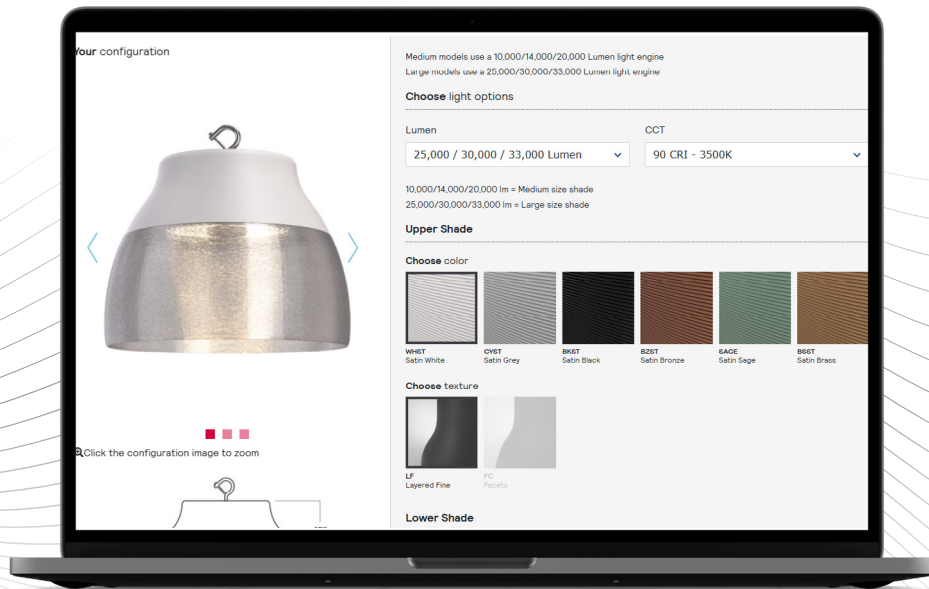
Your configuration

Click the configuration image to zoom

Medium models use a 10,000/14,000/20,000 Lumen light engine
Large models use a 25,000/30,000/33,000 Lumen light engine

Choose light options

Lumen
25,000 / 30,000 / 33,000 Lumen

CCT
90 CRI - 3500K

10,000/14,000/20,000 lm = Medium size shade
25,000/30,000/33,000 lm = Large size shade

Upper Shade

Choose color

WHST
Satin White

CYST
Satin Grey

BKST
Satin Black

BZST
Satin Bronze

SAGE
Satin Sage

BSST
Satin Brass

Choose texture

LF
Layered Fine

FC
Facets

Lower Shade